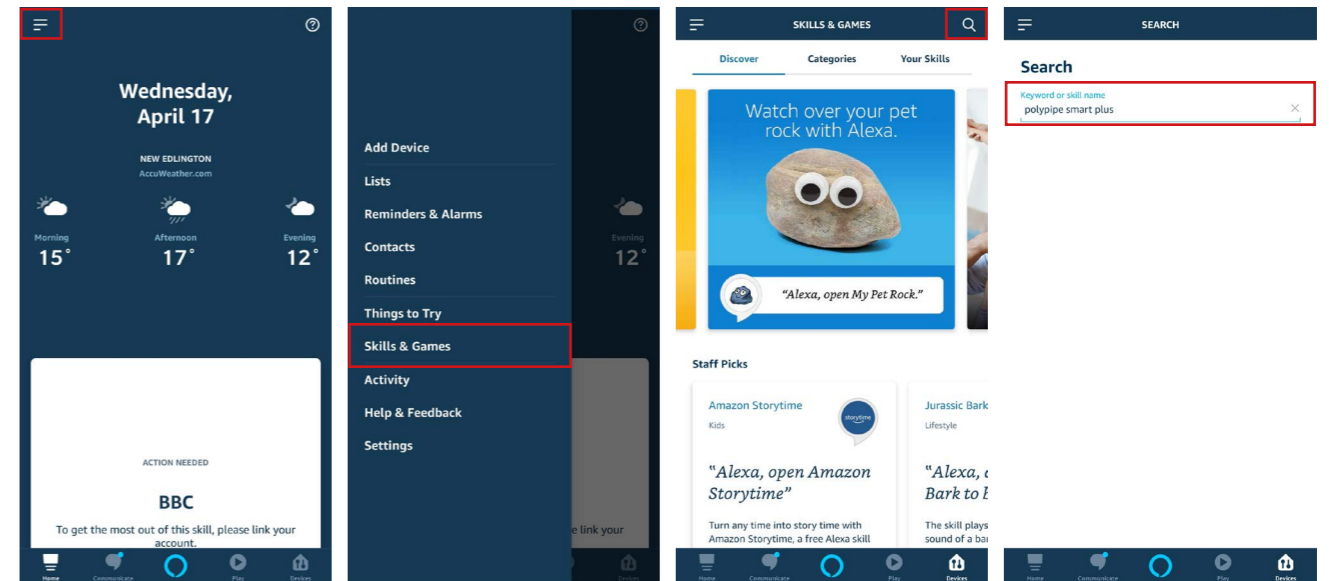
Wednesday, April 17

NEW EDLINGTON
AccuWeather.com

Morning
15°

Afternoon
17°

Evening
12°

ACTION NEEDED

BBC

To get the most out of this skill, please link your account.

Home Communicate Play Devices

Add Device
Lists
Reminders & Alarms
Contacts
Routines
Things to Try
Skills & Games
Activity
Help & Feedback
Settings

Evening
12°

e link your

Devices

SKILLS & GAMES

Discover Categories Your Skills

Watch over your pet rock with Alexa.

"Alexa, open My Pet Rock."

Staff Picks

Amazon Storytime
Kids

storytime

"Alexa, open Amazon Storytime"

Turn any time into story time with Amazon Storytime, a free Alexa skill

Jurassic Bark
Lifestyle

"Alexa, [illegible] Bark to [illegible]

The skill plays sound of a ba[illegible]

Home Communicate Play Devices

SEARCH

Search

Keyword or skill name
polypipe smart plus

Home Communicate Play Devices